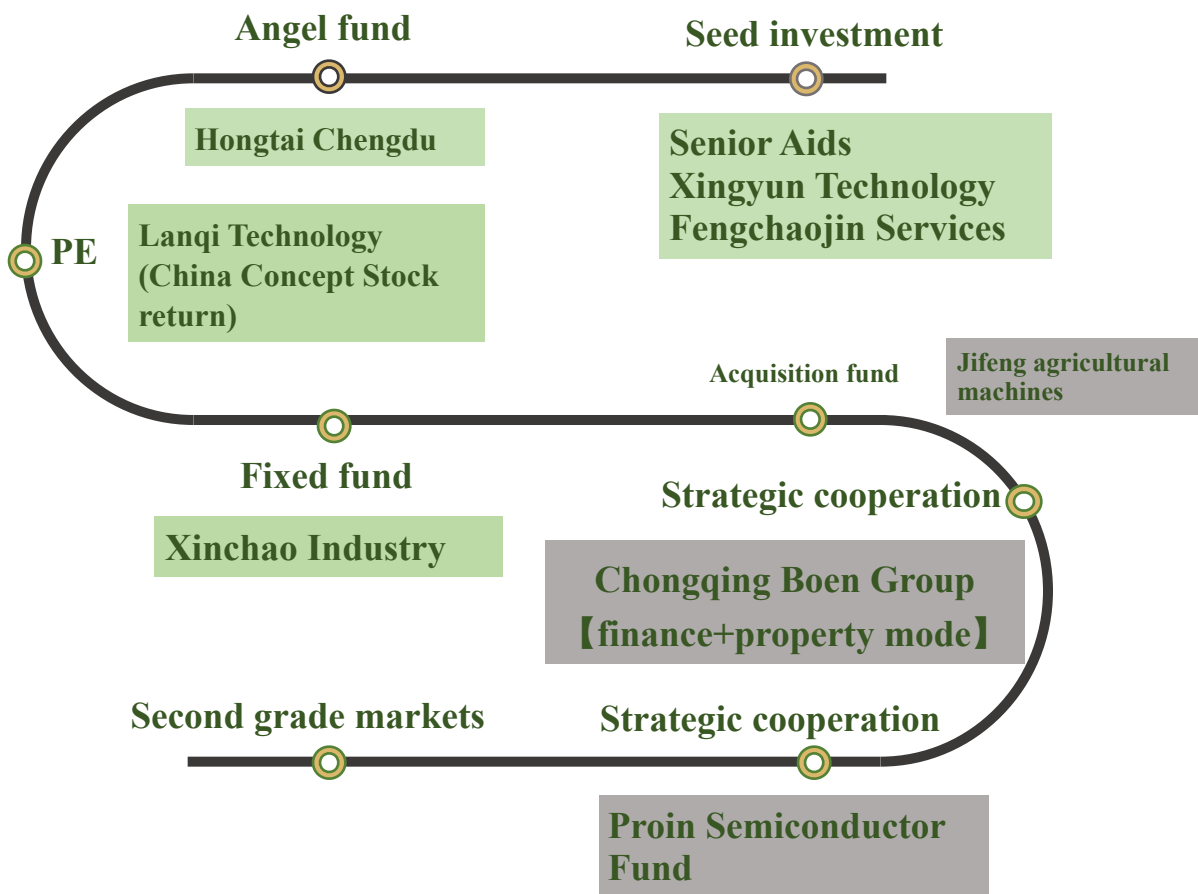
Angel fund

Seed investment

Hongtai Chengdu

Senior Aids
Xingyun Technology
Fengchaojin Services

PE

Lanqi Technology (China Concept Stock return)

Acquisition fund

Jifeng agricultural machines

Fixed fund

Xinchao Industry

Strategic cooperation

Chongqing Boen Group
【finance+property mode】

Second grade markets

Strategic cooperation

Proin Semiconductor Fund